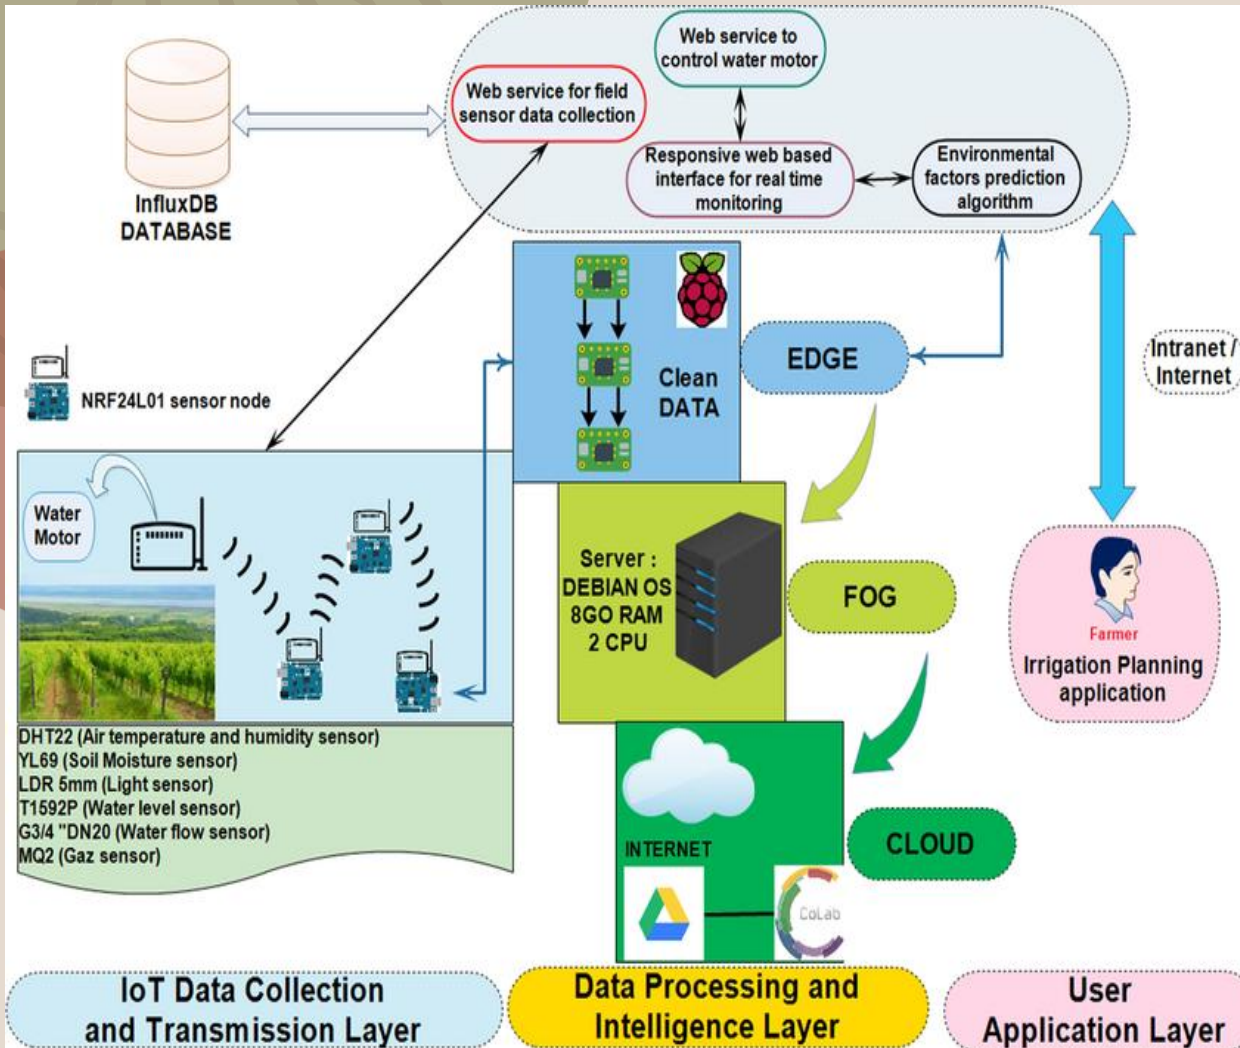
InfluxDB
DATABASE

Web service to control water motor

Web service for field sensor data collection

Responsive web based interface for real time monitoring

Environmental factors prediction algorithm

NRF24L01 sensor node

Clean DATA

EDGE

Intranet / Internet

Water Motor

Server : DEBIAN OS 8GO RAM 2 CPU

FOG

Farmer

Irrigation Planning application

DHT22 (Air temperature and humidity sensor)
YL69 (Soil Moisture sensor)
LDR 5mm (Light sensor)
T1592P (Water level sensor)
G3/4 "DN20 (Water flow sensor)
MQ2 (Gaz sensor)

INTERNET

CLOUD

CoLab

IoT Data Collection and Transmission Layer

Data Processing and Intelligence Layer

User Application Layer